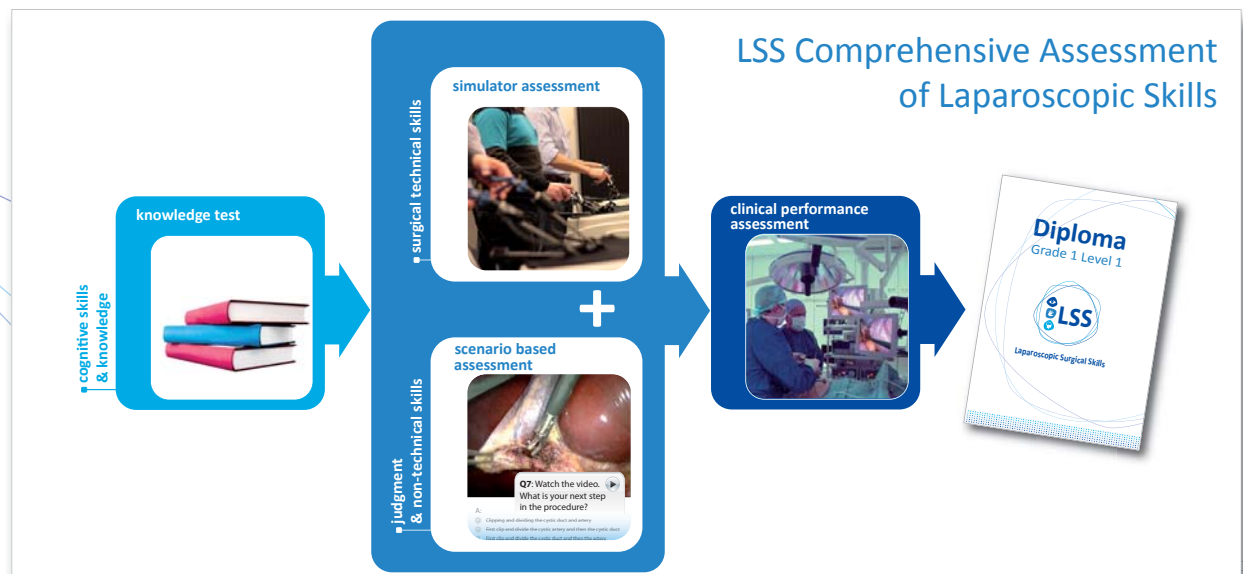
LSS Comprehensive Assessment of Laparoscopic Skills

cognitive skills & knowledge

knowledge test

surgical technical skills

simulator assessment

+

judgment & non-technical skills

scenario based assessment

Q7: Watch the video. What is your next step in the procedure?

A:

Clipping and dividing the cystic duct and artery

First clip and divide the cystic artery and then the cystic duct

First clip and divide the cystic duct and then the artery

clinical performance assessment

Diploma
Grade 1 Level 1

LSS

Laparoscopic Surgical Skills